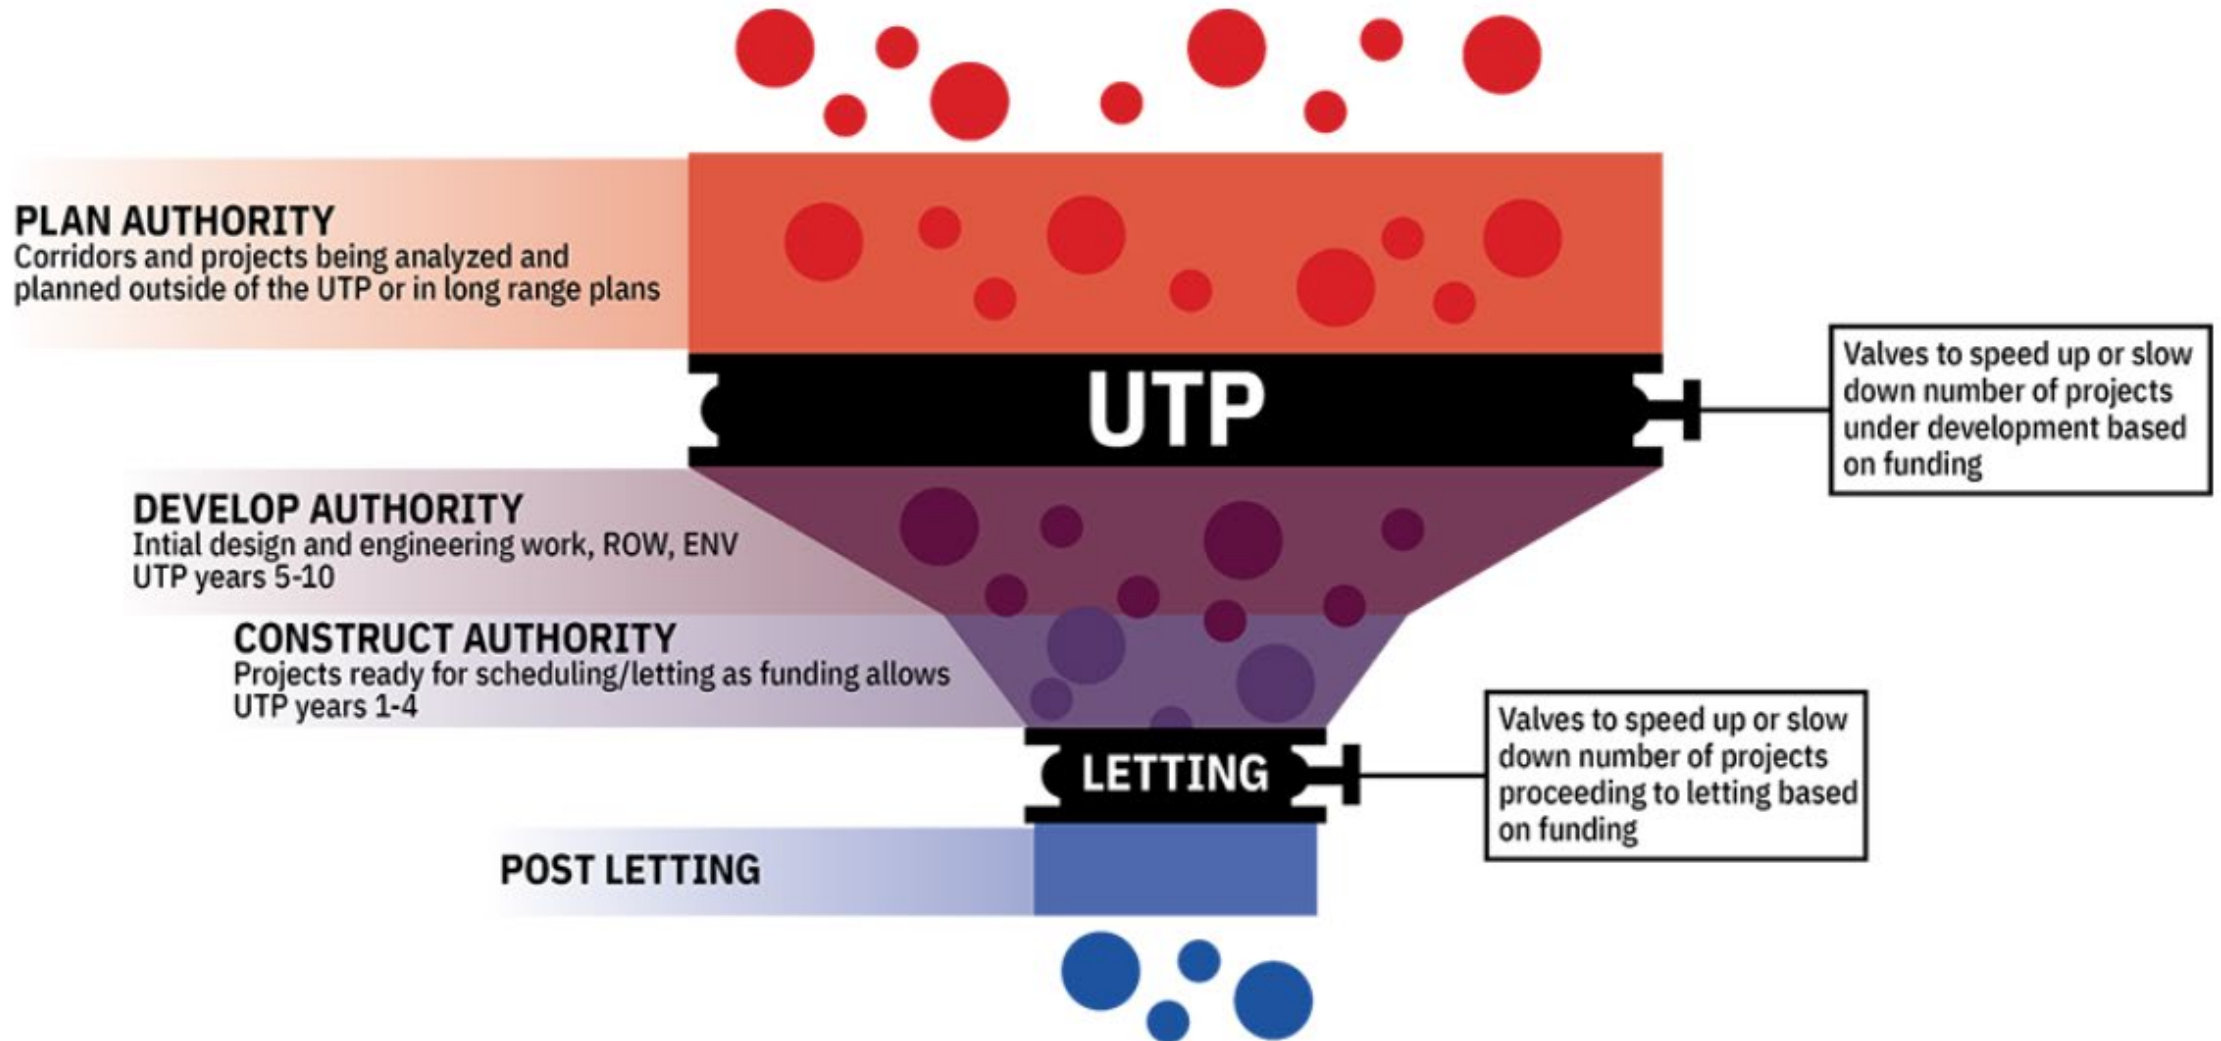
PLAN AUTHORITY
Corridors and projects being analyzed and planned outside of the UTP or in long range plans

UTP

Valves to speed up or slow down number of projects under development based on funding

DEVELOP AUTHORITY
Intial design and engineering work, ROW, ENV
UTP years 5-10

CONSTRUCT AUTHORITY
Projects ready for scheduling/letting as funding allows
UTP years 1-4

LETTING

Valves to speed up or slow down number of projects proceeding to letting based on funding

POST LETTING